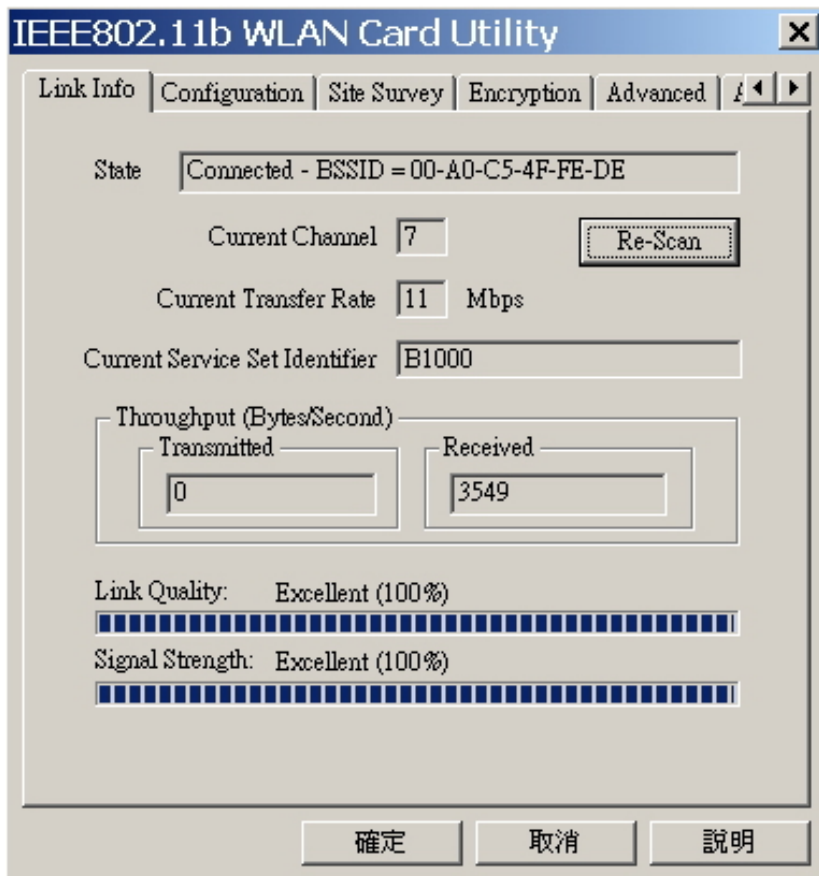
IEEE802.11b WLAN Card Utility

×

Link Info | Configuration | Site Survey | Encryption | Advanced | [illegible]

State Connected - BSSID = 00-A0-C5-4F-FE-DE

Current Channel 7

Re-Scan

Current Transfer Rate 11 Mbps

Current Service Set Identifier B1000

Throughput (Bytes/Second)

Transmitted

0

Received

3549

Link Quality: Excellent (100%)

Signal Strength: Excellent (100%)

確定 取消 說明